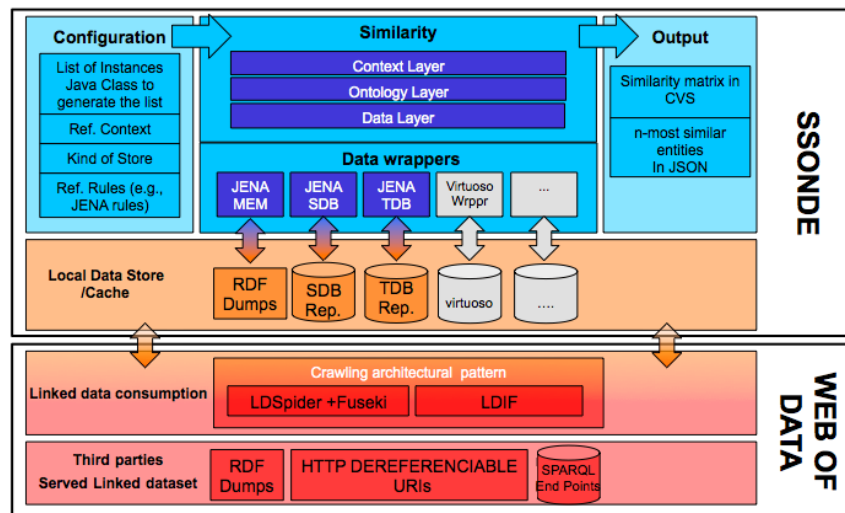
Configuration

List of Instances Java Class to generate the list

Ref. Context

Kind of Store

Ref. Rules (e.g., JENA rules)

Similarity

Context Layer

Ontology Layer

Data Layer

Data wrappers

JENA MEM

JENA SDB

JENA TDB

Virtuoso Wrppr

...

Output

Similarity matrix in CVS

n-most similar entities In JSON

SSONDE

Local Data Store /Cache

RDF Dumps

SDB Rep.

TDB Rep.

virtuoso

....

Linked data consumption

Crawling architectural pattern

LDSpider +Fuseki

LDIF

Third parties Served Linked dataset

RDF Dumps

HTTP DEREFERENCIABLE URIs

SPARQL End Points

WEB OF DATA